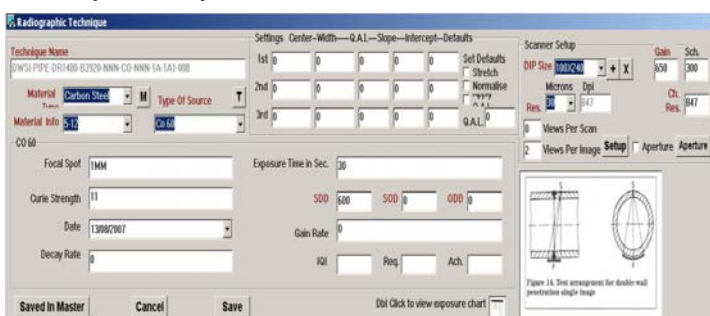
Radiographic Technique

Technique Name
DWSI-PIPE-DR1400-B2920-NNN-CO-NNN-1A-1A1-008

Material Type Carbon Steel M
Type Of Source T
Material Info 5-12
Co 60

Settings Center—Width—Q.A.L—Slope—Intercept—Defaults
1st 0 0 0 0 0
2nd 0 0 0 0 0
3rd 0 0 0 0 0
Set Defaults
Stretch
Normalise
Q.A.L. 0

Scanner Setup
DIP Size 100X240 + X
Gain 650
Sch. 300
Microns Dpi
Res. 30 847
Ch. Res. 847
0 Views Per Scan
2 Views Per Image Setup Aperture Aperture

CO 60
Focal Spot 1MM
Curie Strength 11
Date 13/08/2007
Decay Rate 0

Exposure Time in Sec. 30
SDD 600 SOD 0 ODD 0
Gain Rate 0
IQI Req. Ach.

Figure 14. Test arrangement for double wall penetration single image

Saved In Master Cancel Save
Dbl Click to view exposure chart